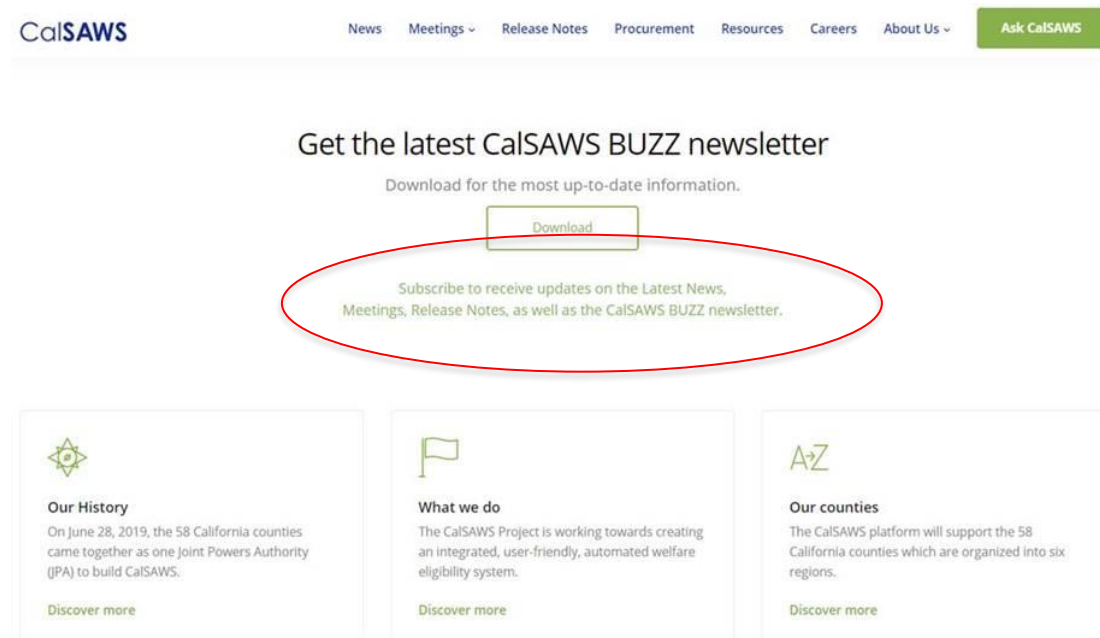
CalSAWS

News Meetings Release Notes Procurement Resources Careers About Us Ask CalSAWS

Get the latest CalSAWS BUZZ newsletter

Download for the most up-to-date information.

Download

Subscribe to receive updates on the Latest News, Meetings, Release Notes, as well as the CalSAWS BUZZ newsletter.

Our History

On June 28, 2019, the 58 California counties came together as one Joint Powers Authority (JPA) to build CalSAWS.

Discover more

What we do

The CalSAWS Project is working towards creating an integrated, user-friendly, automated welfare eligibility system.

Discover more

A→Z

Our counties

The CalSAWS platform will support the 58 California counties which are organized into six regions.

Discover more